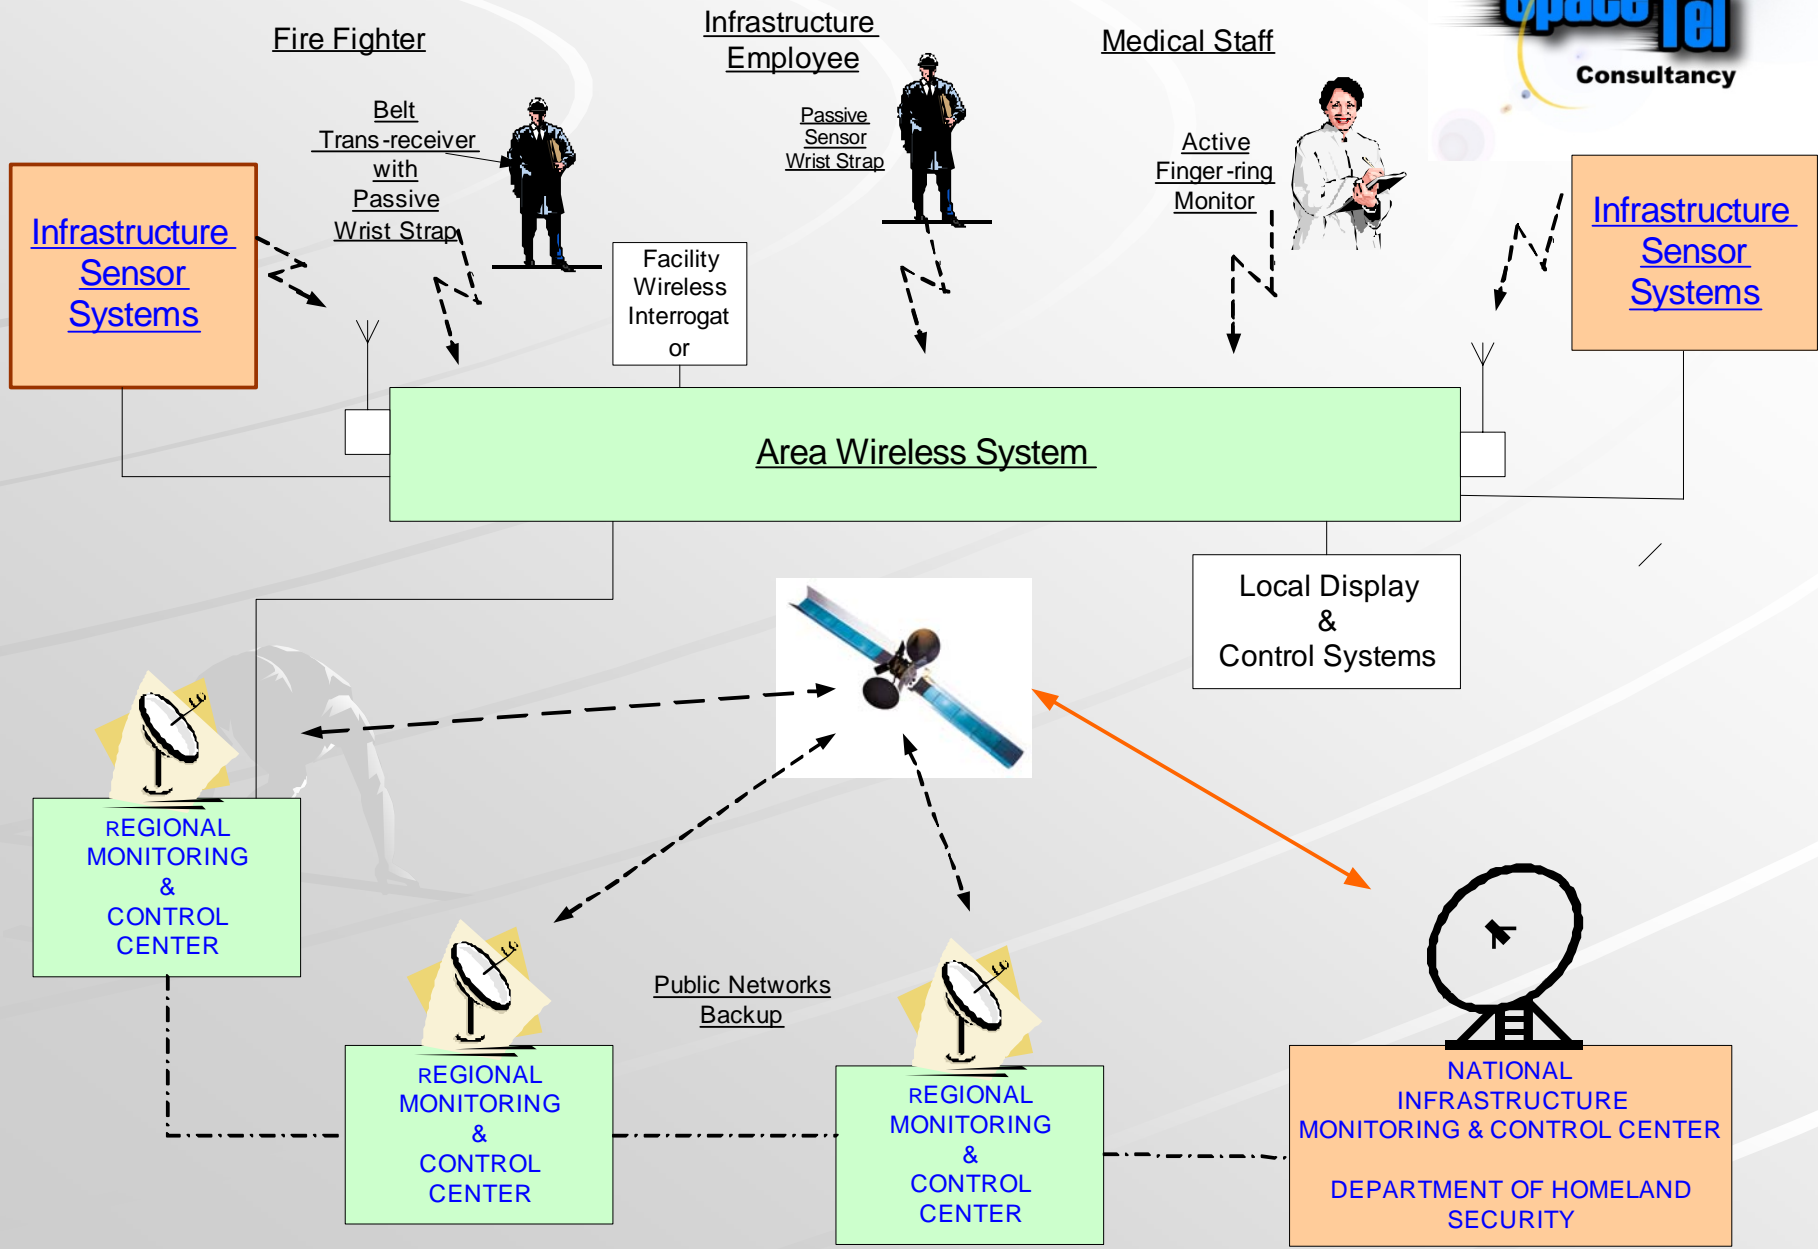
SpaceTel
Consultancy

Fire Fighter

Infrastructure Employee

Medical Staff

Belt Trans-receiver with Passive Wrist Strap

Passive Sensor Wrist Strap

Active Finger-ring Monitor

Infrastructure Sensor Systems

Facility Wireless Interrogator

Infrastructure Sensor Systems

Area Wireless System

Local Display & Control Systems

REGIONAL MONITORING & CONTROL CENTER

Public Networks Backup

REGIONAL MONITORING & CONTROL CENTER

REGIONAL MONITORING & CONTROL CENTER

NATIONAL INFRASTRUCTURE MONITORING & CONTROL CENTER

DEPARTMENT OF HOMELAND SECURITY